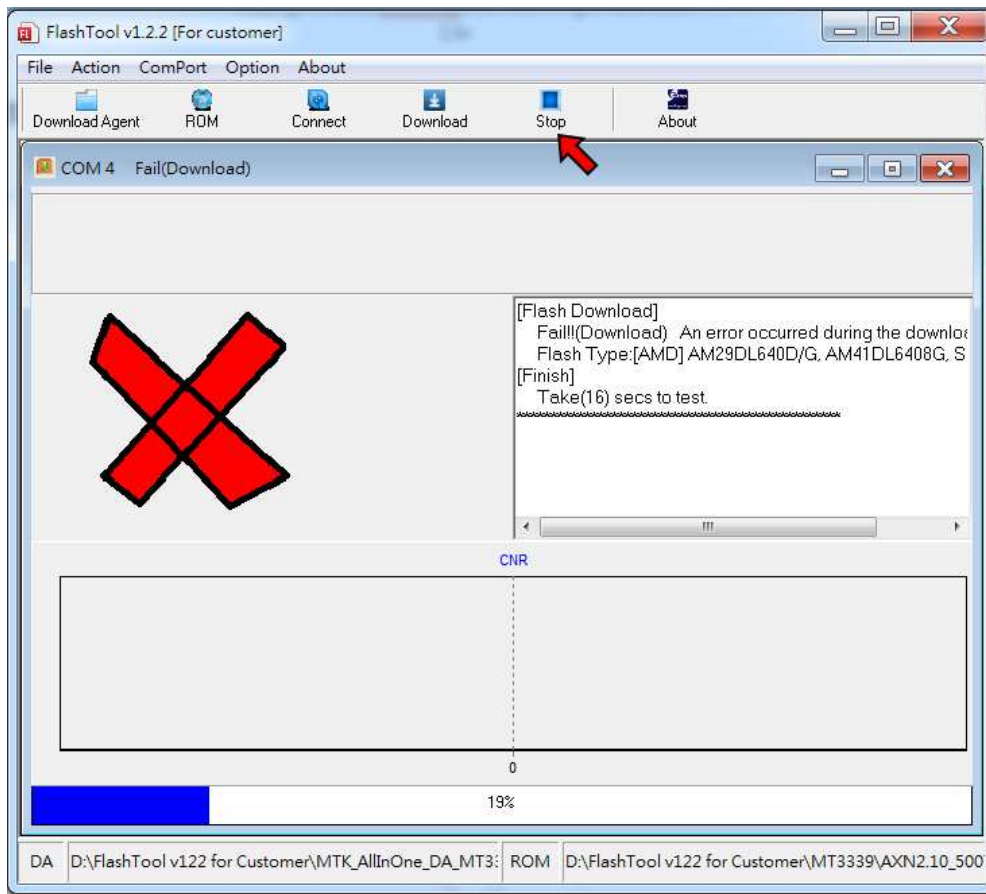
FlashTool v1.2.2 [For customer]

File Action ComPort Option About

Download Agent ROM Connect Download Stop About

COM 4 Fail(Download)

[Flash Download]
Fail!!(Download) An error occurred during the downloa
Flash Type:[AMD] AM29DL640D/G, AM41DL6408G, S
[Finish]
Take(16) secs to test.
\*\*\*\*\*\*\*\*\*\*\*\*\*\*\*\*\*\*\*\*\*\*\*\*\*\*\*\*\*\*\*\*\*\*\*\*\*\*\*\*\*\*\*\*

CNR

0

19%

DA D:\FlashTool v122 for Customer\MTK_AllInOne_DA_MT3 ROM D:\FlashTool v122 for Customer\MT3339\AXN2.10_500